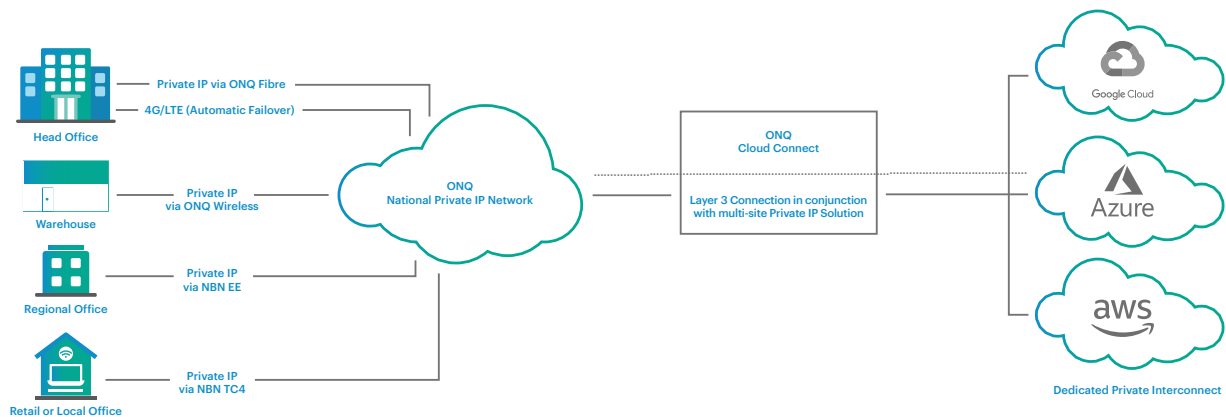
Private IP via ONQ Fibre

4G/LTE (Automatic Failover)

Head Office

Private IP via ONQ Wireless

Warehouse

Private IP via NBN EE

Regional Office

Private IP via NBN TC4

Retail or Local Office

ONQ National Private IP Network

ONQ Cloud Connect

Layer 3 Connection in conjunction with multi-site Private IP Solution

Google Cloud

Azure

aws

Dedicated Private Interconnect